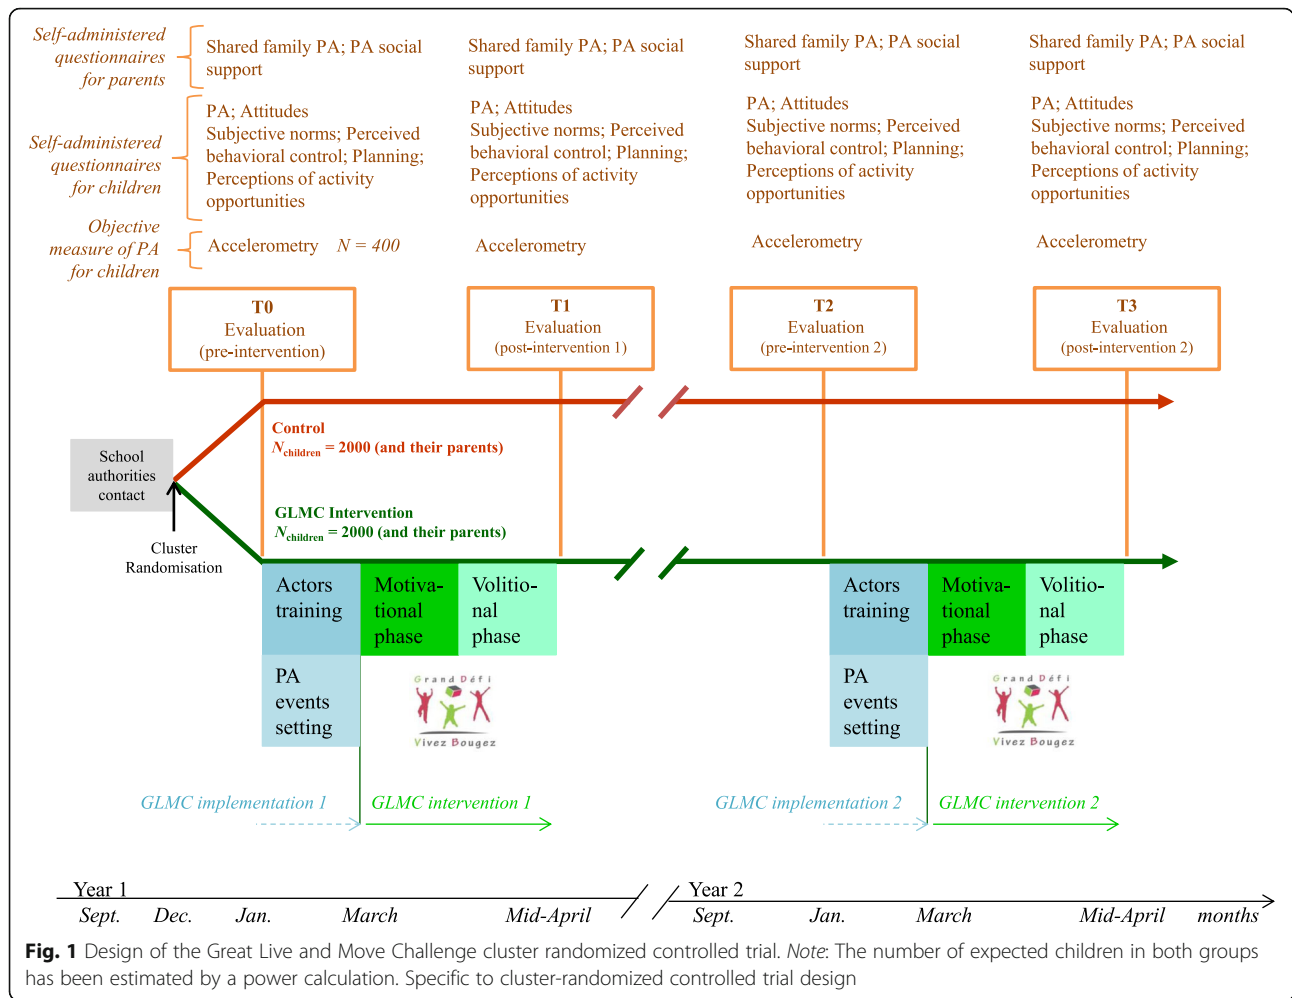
Self-administered questionnaires for parents

Shared family PA; PA social support

Shared family PA; PA social support

Shared family PA; PA social support

Shared family PA; PA social support

Self-administered questionnaires for children

PA; Attitudes Subjective norms; Perceived behavioral control; Planning; Perceptions of activity opportunities

PA; Attitudes Subjective norms; Perceived behavioral control; Planning; Perceptions of activity opportunities

PA; Attitudes Subjective norms; Perceived behavioral control; Planning; Perceptions of activity opportunities

PA; Attitudes Subjective norms; Perceived behavioral control; Planning; Perceptions of activity opportunities

Objective measure of PA for children

Accelerometry $N = 400$

Accelerometry

Accelerometry

Accelerometry

T0 Evaluation (pre-intervention)

T1 Evaluation (post-intervention 1)

T2 Evaluation (pre-intervention 2)

T3 Evaluation (post-intervention 2)

School authorities contact

Cluster Randomisation

Control
$N_{children}$ = 2000 (and their parents)

GLMC Intervention
$N_{children}$ = 2000 (and their parents)

Actors training

Motiva-tional phase

Volitio-nal phase

PA events setting

Grand Défi Vivez Bougez

Actors training

Motiva-tional phase

Volitio-nal phase

PA events setting

Grand Défi Vivez Bougez

GLMC implementation 1

GLMC intervention 1

GLMC implementation 2

GLMC intervention 2

Year 1
Sept. Dec. Jan. March Mid-April

Year 2
Sept. Jan. March Mid-April months

**Fig. 1** Design of the Great Live and Move Challenge cluster randomized controlled trial. *Note*: The number of expected children in both groups has been estimated by a power calculation. Specific to cluster-randomized controlled trial design